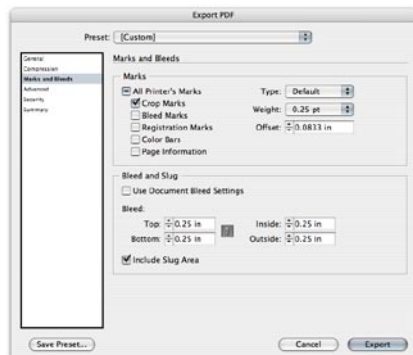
Export PDF

Preset: [Custom]

General
Compression
Marks and Bleeds
Advanced
Security
Summary

Marks and Bleeds

Marks

All Printer's Marks
Crop Marks
Bleed Marks
Registration Marks
Color Bars
Page Information

Type: Default
Weight: 0.25 pt
Offset: 0.0833 in

Bleed and Slug

Use Document Bleed Settings

Bleed:
Top: 0.25 in
Bottom: 0.25 in
Inside: 0.25 in
Outside: 0.25 in

Include Slug Area

Save Preset...
Cancel
Export